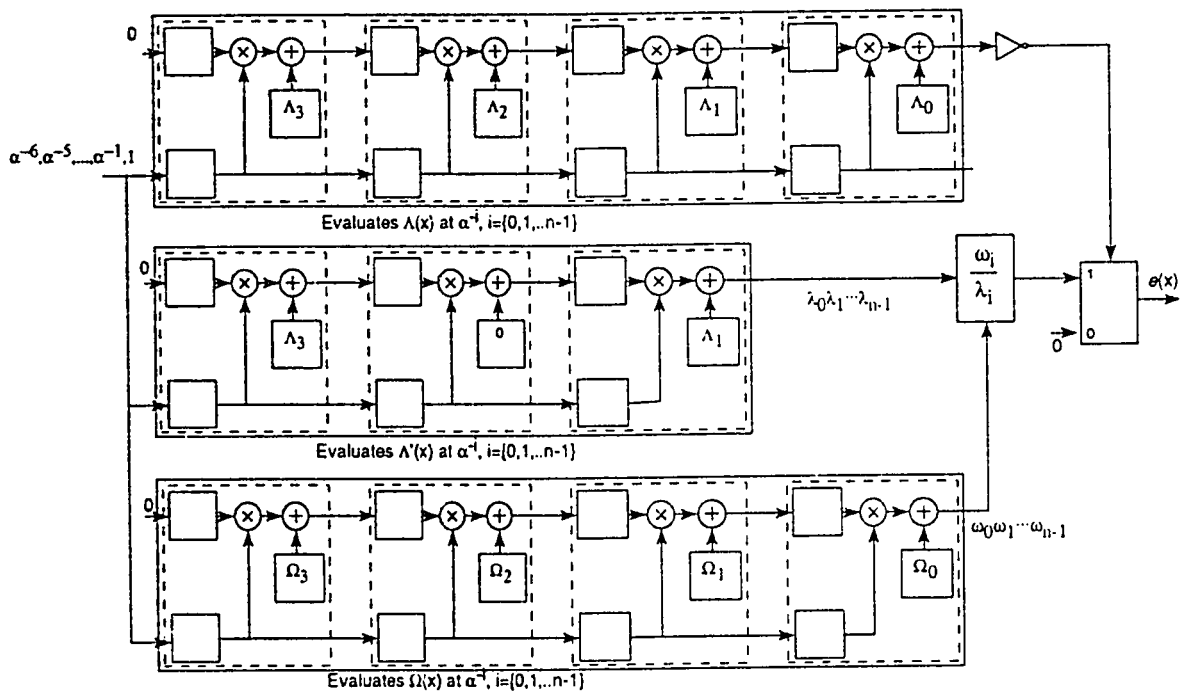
0

$\Lambda_3$

$\Lambda_2$

$\Lambda_1$

$\Lambda_0$

$\alpha^{-6}, \alpha^{-5}, ..., \alpha^{-1}, 1$

Evaluates $\Lambda(x)$ at $\alpha^{-i}$, i={0,1,..n-1}

0

$\Lambda_3$

0

$\Lambda_1$

$\lambda_0 \lambda_1 \cdots \lambda_{n-1}$

$\frac{\omega_i}{\lambda_i}$

1

0

$\vec{0}$

$e(x)$

Evaluates $\Lambda'(x)$ at $\alpha^{-i}$, i={0,1,..n-1}

0

$\Omega_3$

$\Omega_2$

$\Omega_1$

$\Omega_0$

$\omega_0 \omega_1 \cdots \omega_{n-1}$

Evaluates $\Omega(x)$ at $\alpha^{-i}$, i={0,1,..n-1}